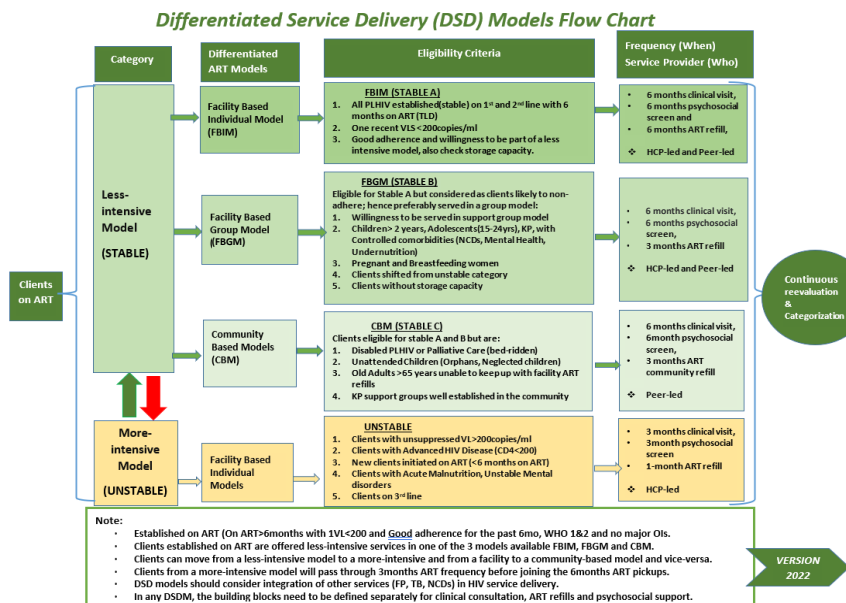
Differentiated Service Delivery (DSD) Models Flow Chart

Category

Differentiated ART Models

Eligibility Criteria

Frequency (When)
Service Provider (Who)

Clients on ART

Less-intensive Model

(STABLE)

Facility Based Individual Model (FBIM)

FBIM (STABLE A)
1. All PLHIV established(stable) on 1st and 2nd line with 6 months on ART (TLD)
2. One recent VLS<200copies/ml
3. Good adherence and willingness to be part of a less intensive model, also check storage capacity.

• 6 months clinical visit,
• 6 months psychosocial screen and
• 6 months ART refill,
❖ HCP-led and Peer-led

Facility Based Group Model (FBGM)

FBGM (STABLE B)
Eligible for Stable A but considered as clients likely to non-adhere; hence preferably served in a group model:
1. Willingness to be served in support group model
2. Children> 2 years, Adolescents(15-24yrs), KP, with Controlled comorbidities (NCDs, Mental Health, Undernutrition)
3. Pregnant and Breastfeeding women
4. Clients shifted from unstable category
5. Clients without storage capacity

• 6 months clinical visit,
• 6 months psychosocial screen,
• 3 months ART refill
❖ HCP-led and Peer-led

Continuous reevaluation & Categorization

Community Based Models (CBM)

CBM (STABLE C)
Clients eligible for stable A and B but are:
1. Disabled PLHIV or Palliative Care (bed-ridden)
2. Unattended Children (Orphans, Neglected children)
3. Old Adults >65 years unable to keep up with facility ART refills
4. KP support groups well established in the community

• 6 months clinical visit,
• 6month psychosocial screen,
• 3 months ART community refill
❖ Peer-led

More-intensive Model

(UNSTABLE)

Facility Based Individual Models

UNSTABLE
1. Clients with unsuppressed VL>200copies/ml
2. Clients with Advanced HIV Disease (CD4<200)
3. New clients initiated on ART (<6 months on ART)
4. Clients with Acute Malnutrition, Unstable Mental disorders
5. Clients on 3rd line

• 3 months clinical visit,
• 3month psychosocial screen
• 1-month ART refill
❖ HCP-led

Note:
• Established on ART (On ART>6months with 1VL<200 and Good adherence for the past 6mo, WHO 1&2 and no major OIs.
• Clients established on ART are offered less-intensive services in one of the 3 models available FBIM, FBGM and CBM.
• Clients can move from a less-intensive model to a more-intensive and from a facility to a community-based model and vice-versa.
• Clients from a more-intensive model will pass through 3months ART frequency before joining the 6months ART pickups.
• DSD models should consider integration of other services (FP, TB, NCDs) in HIV service delivery.
• In any DSDM, the building blocks need to be defined separately for clinical consultation, ART refills and psychosocial support.

VERSION 2022